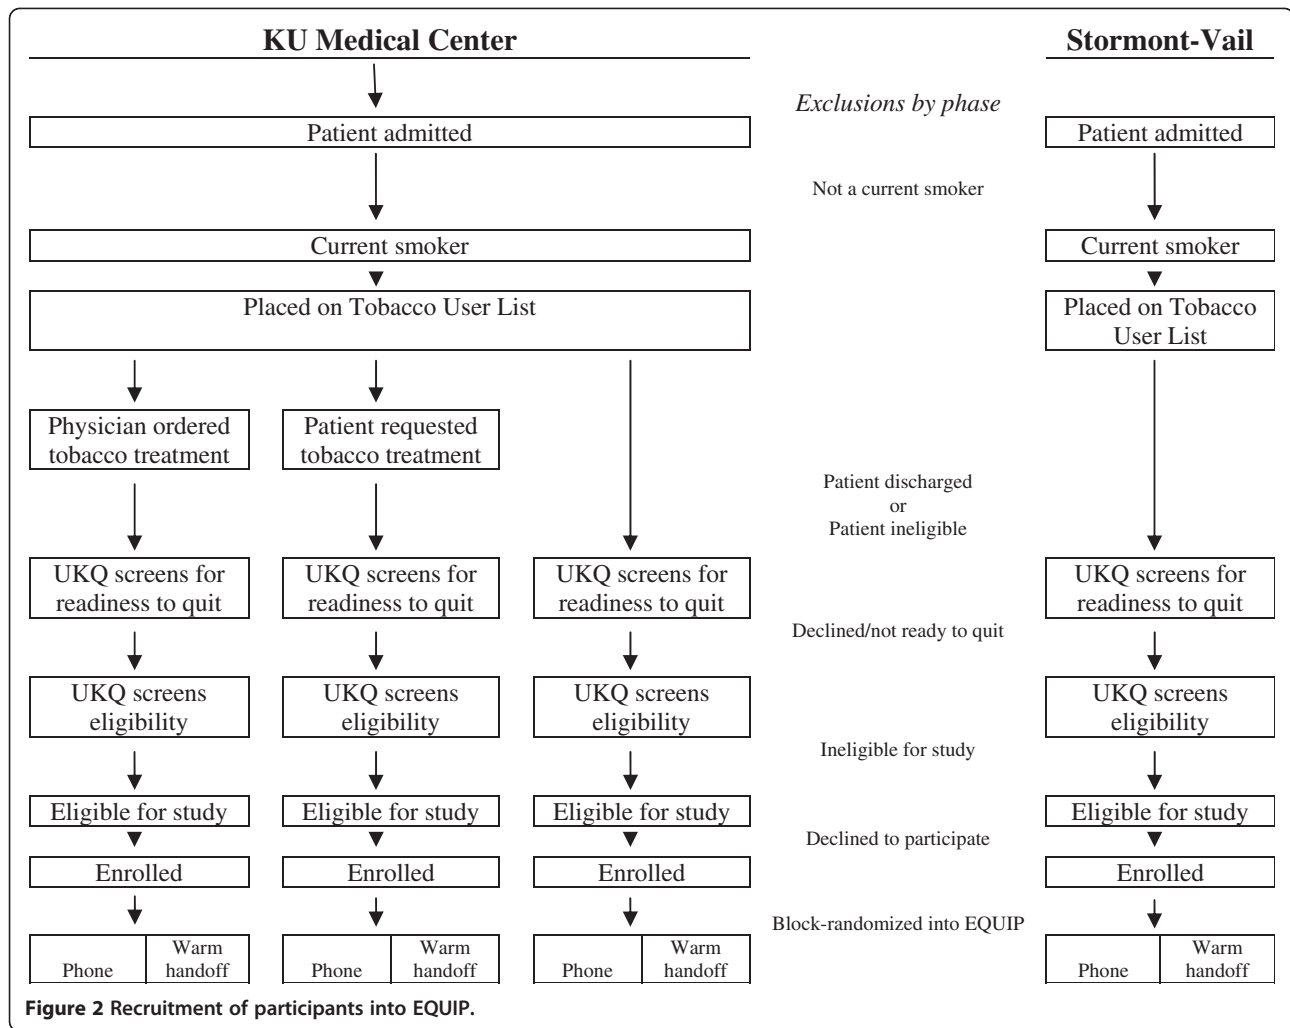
KU Medical Center

Stormont-Vail

Exclusions by phase

Patient admitted

Patient admitted

Not a current smoker

Current smoker

Current smoker

Placed on Tobacco User List

Placed on Tobacco User List

Physician ordered tobacco treatment

Patient requested tobacco treatment

Patient discharged
or
Patient ineligible

UKQ screens for readiness to quit

UKQ screens for readiness to quit

UKQ screens for readiness to quit

UKQ screens for readiness to quit

Declined/not ready to quit

UKQ screens eligibility

UKQ screens eligibility

UKQ screens eligibility

UKQ screens eligibility

Ineligible for study

Eligible for study

Eligible for study

Eligible for study

Eligible for study

Declined to participate

Enrolled

Enrolled

Enrolled

Enrolled

Block-randomized into EQUIP

| Phone | Warm handoff |
|---|---|

| Phone | Warm handoff |
|---|---|

| Phone | Warm handoff |
|---|---|

| Phone | Warm handoff |
|---|---|

Figure 2 Recruitment of participants into EQUIP.